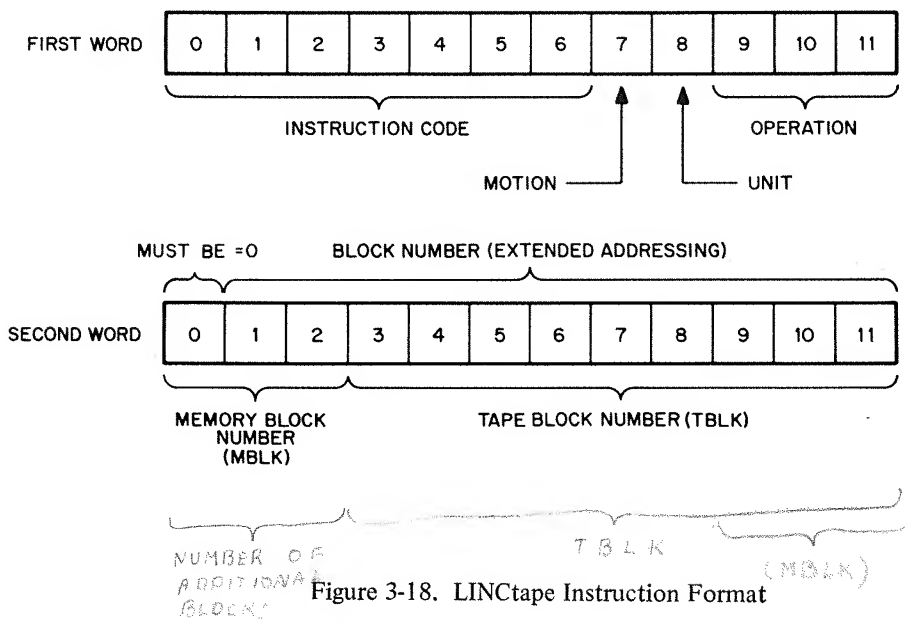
FIRST WORD

| 0 | 1 | 2 | 3 | 4 | 5 | 6 | 7 | 8 | 9 | 10 | 11 |
|---|---|---|---|---|---|---|---|---|---|---|---|

INSTRUCTION CODE

OPERATION

MOTION

UNIT

MUST BE =0

BLOCK NUMBER (EXTENDED ADDRESSING)

SECOND WORD

| 0 | 1 | 2 | 3 | 4 | 5 | 6 | 7 | 8 | 9 | 10 | 11 |
|---|---|---|---|---|---|---|---|---|---|---|---|

MEMORY BLOCK NUMBER (MBLK)

TAPE BLOCK NUMBER (TBLK)

NUMBER OF ADDITIONAL BLOCKS

TBLK

(MBLK)

Figure 3-18. LINCtape Instruction Format